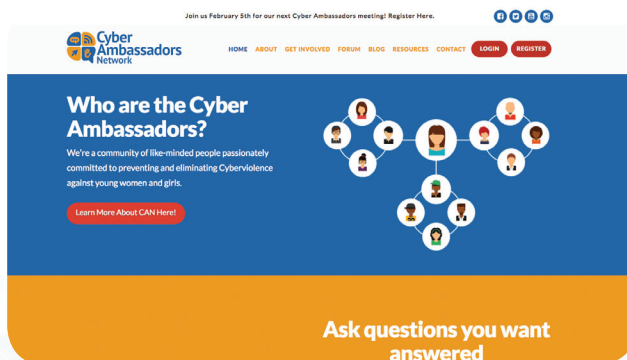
Join us February 5th for our next Cyber Ambassadors meeting! Register Here.

Cyber Ambassadors Network

HOME ABOUT GET INVOLVED FORUM BLOG RESOURCES CONTACT LOGIN REGISTER

Who are the Cyber Ambassadors?

We're a community of like-minded people passionately committed to preventing and eliminating Cyberviolence against young women and girls.

Learn More About CAN Here!

Ask questions you want answered